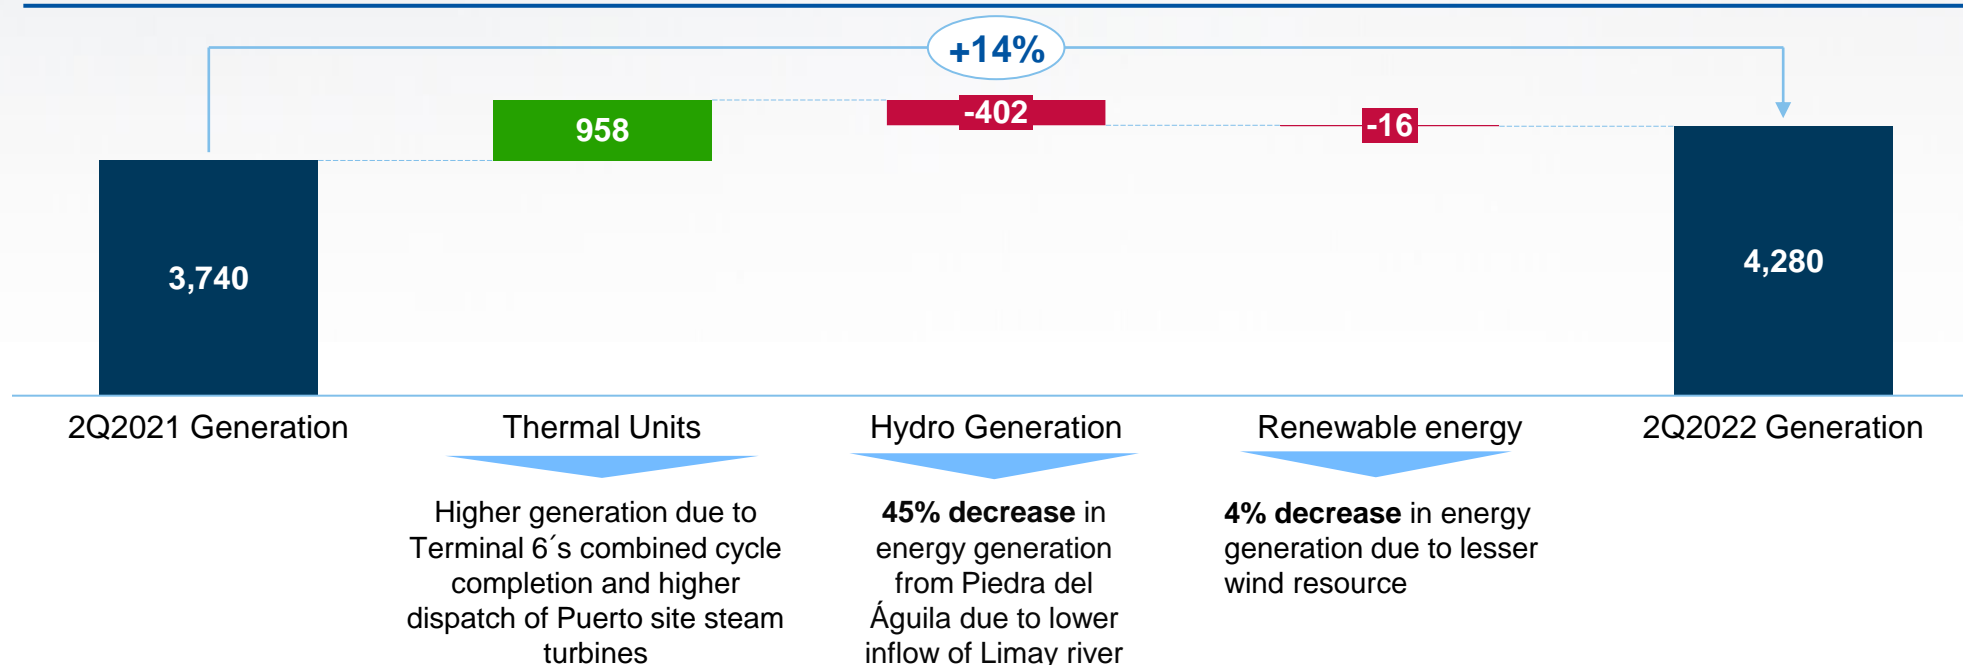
+14%

958

-402

-16

3,740

4,280

2Q2021 Generation

Thermal Units

Hydro Generation

Renewable energy

2Q2022 Generation

Higher generation due to Terminal 6´s combined cycle completion and higher dispatch of Puerto site steam turbines

**45% decrease** in energy generation from Piedra del Águila due to lower inflow of Limay river

**4% decrease** in energy generation due to lesser wind resource